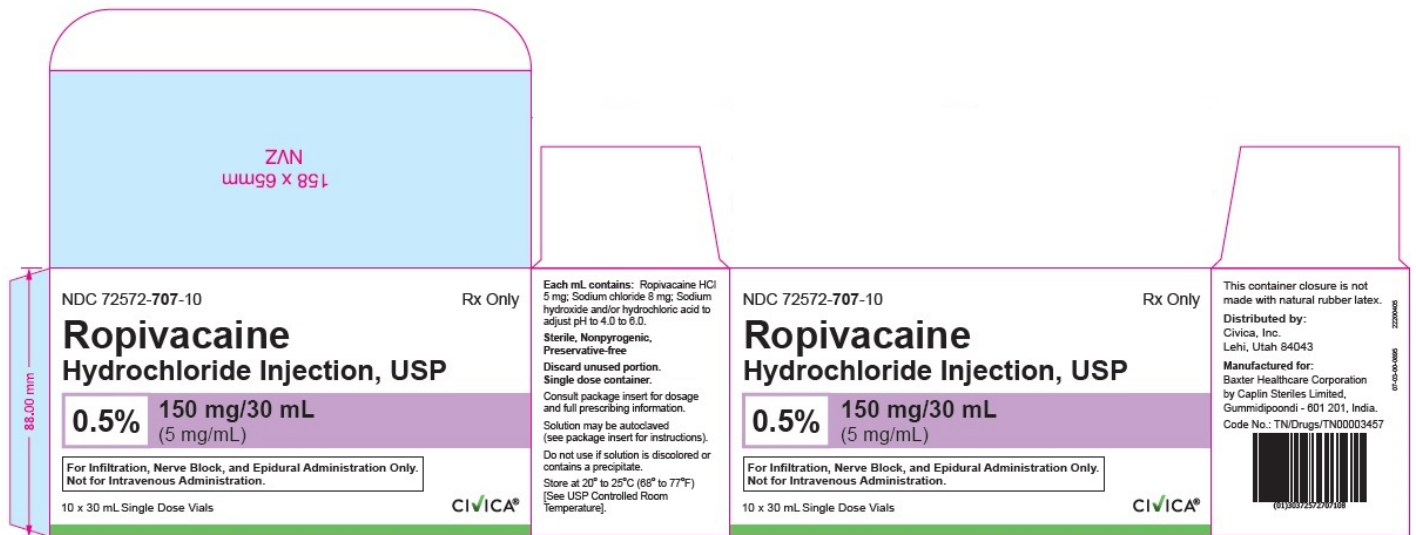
NVZ
158 x 65mm

88.00 mm

NDC 72572-707-10
Rx Only
Ropivacaine
Hydrochloride Injection, USP
0.5%
150 mg/30 mL
(5 mg/mL)
For Infiltration, Nerve Block, and Epidural Administration Only. Not for Intravenous Administration.
10 x 30 mL Single Dose Vials
CIVICA®

Each mL contains: Ropivacaine HCl 5 mg; Sodium chloride 8 mg; Sodium hydroxide and/or hydrochloric acid to adjust pH to 4.0 to 6.0.
Sterile, Nonpyrogenic, Preservative-free
Discard unused portion. Single dose container.
Consult package insert for dosage and full prescribing information.
Solution may be autoclaved (see package insert for instructions).
Do not use if solution is discolored or contains a precipitate.
Store at 20° to 25°C (68° to 77°F) [See USP Controlled Room Temperature].

NDC 72572-707-10
Rx Only
Ropivacaine
Hydrochloride Injection, USP
0.5%
150 mg/30 mL
(5 mg/mL)
For Infiltration, Nerve Block, and Epidural Administration Only. Not for Intravenous Administration.
10 x 30 mL Single Dose Vials
CIVICA®

This container closure is not made with natural rubber latex.
Distributed by:
Civica, Inc.
Lehi, Utah 84043
Manufactured for:
Baxter Healthcare Corporation
by Caplin Steriles Limited,
Gummidipoondi - 601 201, India.
Code No.: TN/Drugs/TN00003457
22200405
07-03-00-0695
(01)00372572707108